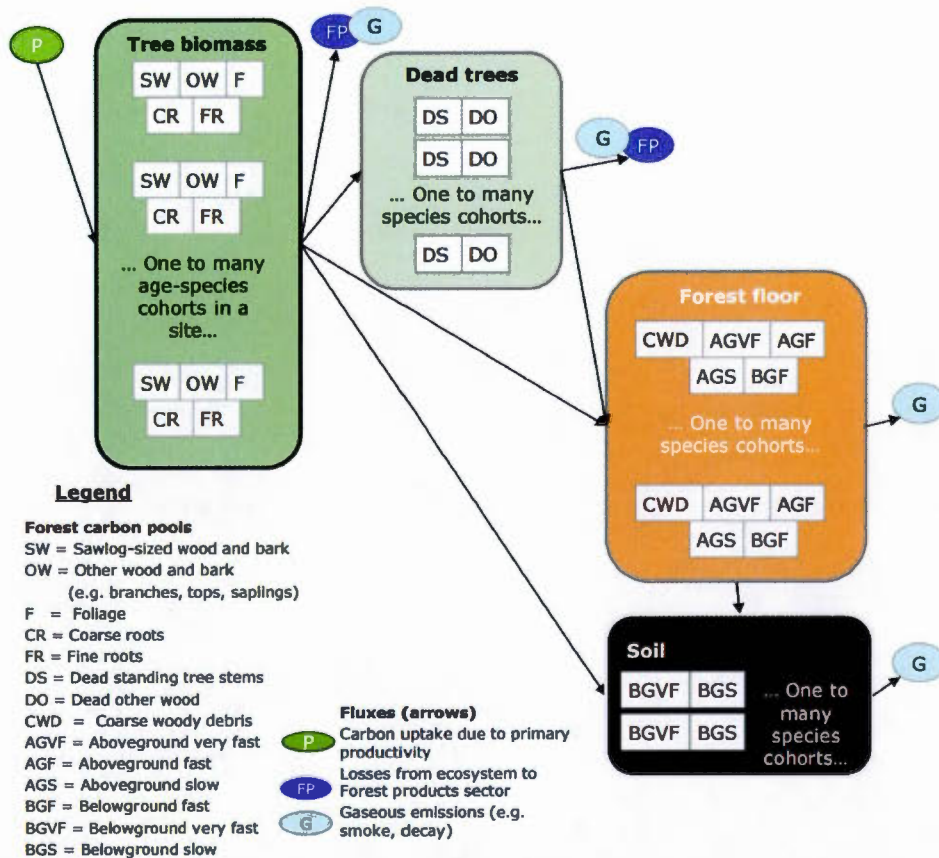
P

Tree biomass

SW OW F
CR FR

SW OW F
CR FR

... One to many age-species cohorts in a site...

SW OW F
CR FR

FP G

Dead trees

DS DO
DS DO
... One to many species cohorts...
DS DO

G FP

Forest floor

CWD AGVF AGF
AGS BGF

... One to many species cohorts...

CWD AGVF AGF
AGS BGF

G

Soil

BGVF BGS
BGVF BGS
... One to many species cohorts...

G

Legend

Forest carbon pools
SW = Sawlog-sized wood and bark
OW = Other wood and bark (e.g. branches, tops, saplings)
F = Foliage
CR = Coarse roots
FR = Fine roots
DS = Dead standing tree stems
DO = Dead other wood
CWD = Coarse woody debris
AGVF = Aboveground very fast
AGF = Aboveground fast
AGS = Aboveground slow
BGF = Belowground fast
BGVF = Belowground very fast
BGS = Belowground slow

Fluxes (arrows)
P Carbon uptake due to primary productivity
FP Losses from ecosystem to Forest products sector
G Gaseous emissions (e.g. smoke, decay)